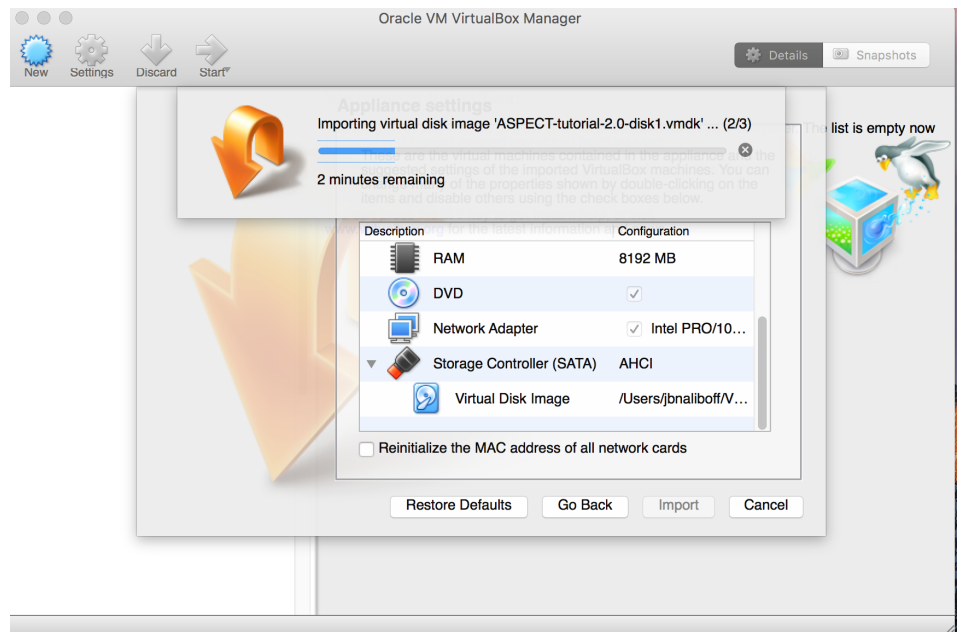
Oracle VM VirtualBox Manager

New Settings Discard Start

Details Snapshots

Importing virtual disk image 'ASPECT-tutorial-2.0-disk1.vmdk' ... (2/3)

2 minutes remaining

Appliance settings

The list is empty now

These are the virtual machines contained in the appliance and the suggested settings of the imported VirtualBox machines. You can change many of the properties shown by double-clicking on the items and disable others using the check boxes below.

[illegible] for the latest information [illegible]

| Description | Configuration |
|---|---|
| RAM | 8192 MB |
| DVD | ✓ |
| Network Adapter | ✓ Intel PRO/10... |
| Storage Controller (SATA) | AHCI |
| Virtual Disk Image | /Users/jbnaliboff/V... |

Reinitialize the MAC address of all network cards

Restore Defaults Go Back Import Cancel